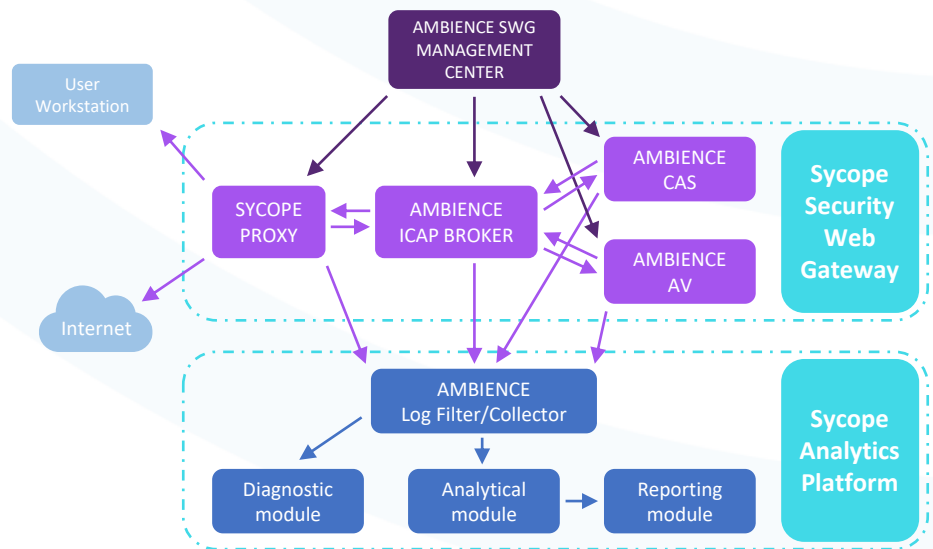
AMBIENCE SWG MANAGEMENT CENTER

User Workstation

SYCOPE PROXY

AMBIENCE ICAP BROKER

AMBIENCE CAS

AMBIENCE AV

Sycope Security Web Gateway

Internet

AMBIENCE Log Filter/Collector

Diagnostic module

Analytical module

Reporting module

Sycope Analytics Platform